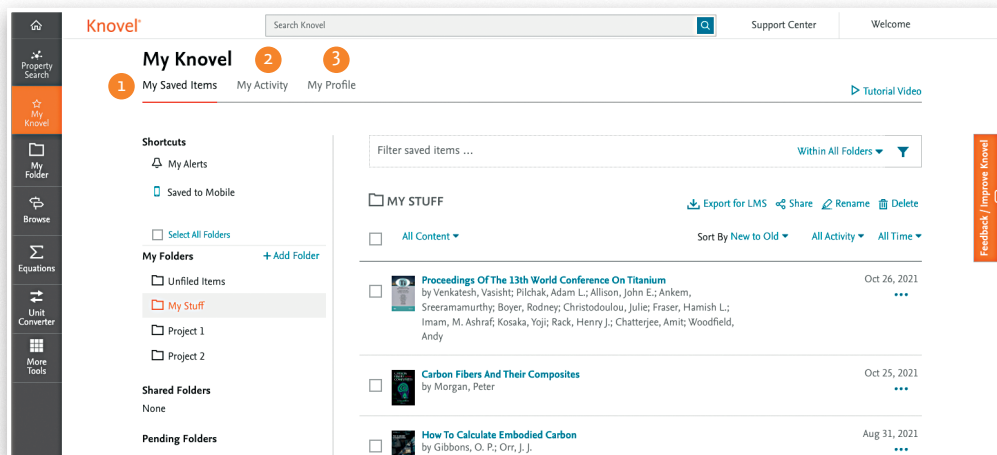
Property Search

My Knovel

My Folder

Browse

Equations

Unit Converter

More Tools

Knovel

Search Knovel

Support Center

Welcome

My Knovel

1 My Saved Items

2 My Activity

3 My Profile

Tutorial Video

Shortcuts

My Alerts

Saved to Mobile

Select All Folders

My Folders

+ Add Folder

Unfiled Items

My Stuff

Project 1

Project 2

Shared Folders

None

Pending Folders

Filter saved items ...

Within All Folders

MY STUFF

Export for LMS

Share

Rename

Delete

All Content

Sort By New to Old

All Activity

All Time

Proceedings Of The 13th World Conference On Titanium
by Venkatesh, Vasisht; Pilchak, Adam L.; Allison, John E.; Ankem, Sreeramamurthy; Boyer, Rodney; Christodoulou, Julie; Fraser, Hamish L.; Imam, M. Ashraf; Kosaka, Yoji; Rack, Henry J.; Chatterjee, Amit; Woodfield, Andy

Oct 26, 2021

Carbon Fibers And Their Composites
by Morgan, Peter

Oct 25, 2021

How To Calculate Embodied Carbon
by Gibbons, O. P.; Orr, J. J.

Aug 31, 2021

Feedback / Improve Knovel